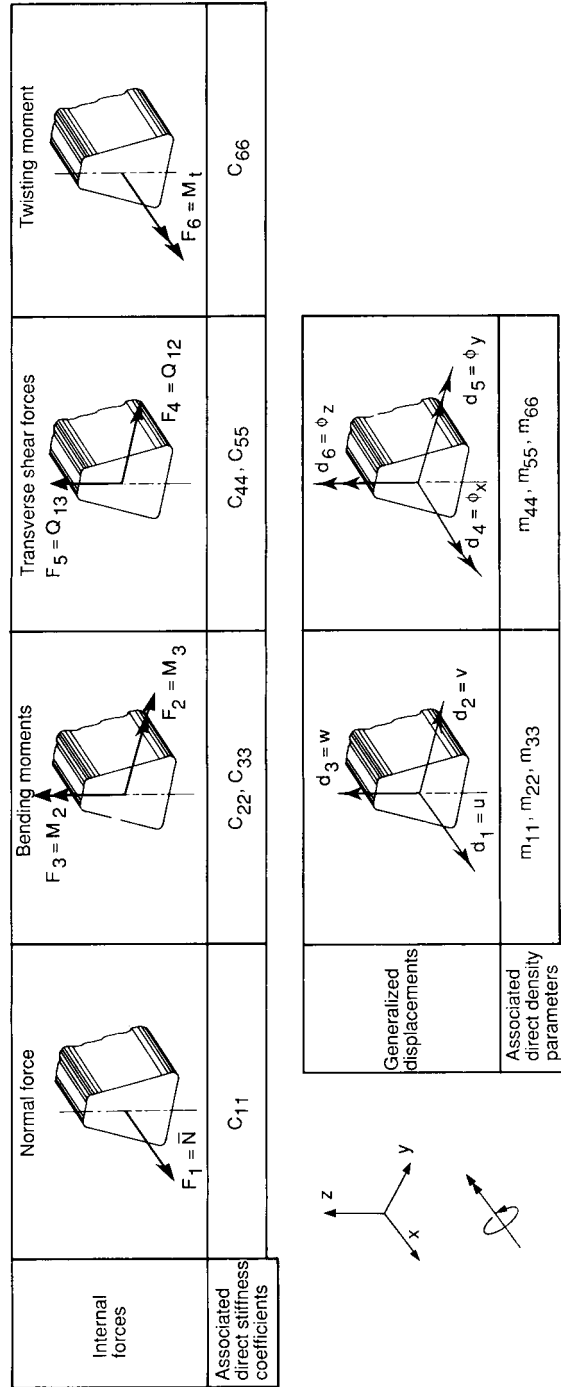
| Internal forces | Normal force $F_1 = \bar{N}$ | Bending moments $F_3 = M_2$ $F_2 = M_3$ | Transverse shear forces $F_5 = Q_{13}$ $F_4 = Q_{12}$ | Twisting moment $F_6 = M_t$ |
|---|---|---|---|---|
| Associated direct stiffness coefficients | $C_{11}$ | $C_{22}, C_{33}$ | $C_{44}, C_{55}$ | $C_{66}$ |

| Generalized displacements | $d_3 = w$ $d_2 = v$ $d_1 = u$ | $d_6 = \phi_z$ $d_5 = \phi_y$ $d_4 = \phi_x$ |
|---|---|---|
| Associated direct density parameters | $m_{11}, m_{22}, m_{33}$ | $m_{44}, m_{55}, m_{66}$ |

z
y
x